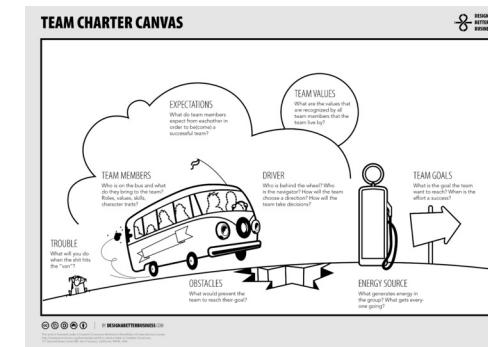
TEAM CHARTER CANVAS

DESIGN A BETTER BUSINESS

EXPECTATIONS
What do team members expect from eachother in order to be(come) a successful team?

TEAM VALUES
What are the values that are recognized by all team members that the team live by?

TEAM MEMBERS
Who is on the bus and what do they bring to the team? Roles, values, skills, character traits?

DRIVER
Who is behind the wheel? Who is the navigator? How will the team choose a direction? How will the team take decisions?

TEAM GOALS
What is the goal the team want to reach? When is the effort a success?

TROUBLE
What will you do when the shit hits the "van"?

OBSTACLES
What would prevent the team to reach their goal?

ENERGY SOURCE
What generates energy in the group? What gets everyone going?

BY DESIGNABETTERBUSINESS.COM

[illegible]